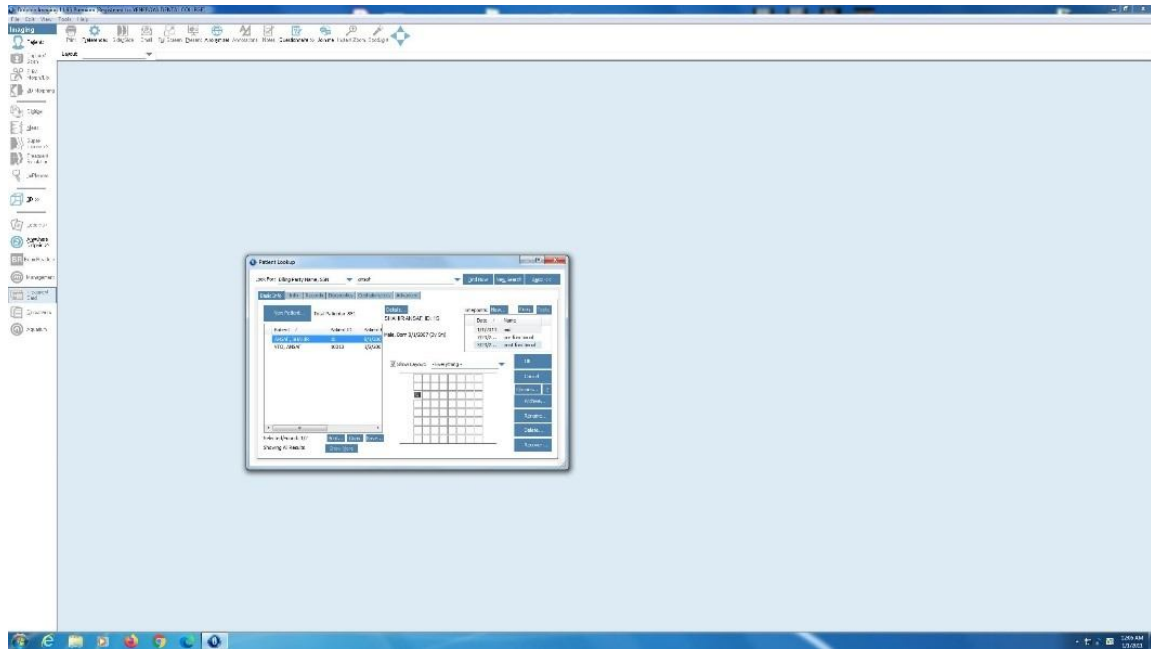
File Edit View Tools Help

Imaging

Print Tools Setup Email Patient Assign Annotations Notes Questionnaires Layouts Patient Exams Settings

Layout

Patient Lookup

Last, First Billing Party Name, Suite  email

Patient Search

Last, First Patient ID Patient

Details

Male, Born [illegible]

Templates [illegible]

Date Name

Mount Layout

Selected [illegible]

Showing All Results

OK

Cancel

Acquire...

Rename...

Delete...

Export...